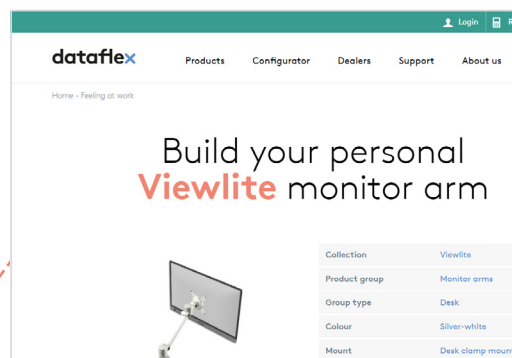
Login

dataflex

Products Configurator Dealers Support About us

Home › Feeling at work

Build your personal Viewlite monitor arm

| Collection | Viewlite |
|---|---|
| Product group | Monitor arms |
| Group type | Desk |
| Colour | Silver-white |
| Mount | Desk clamp mount |